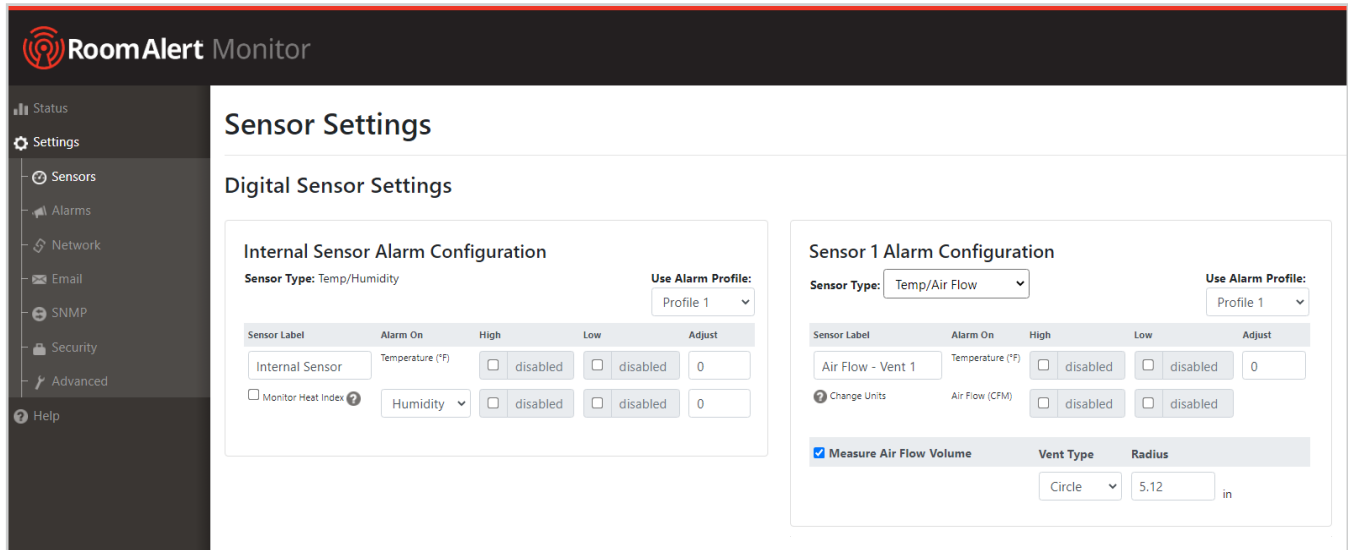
RoomAlert Monitor

Status
Settings
Sensors
Alarms
Network
Email
SNMP
Security
Advanced
Help

Sensor Settings

Digital Sensor Settings

Internal Sensor Alarm Configuration

Sensor Type: Temp/Humidity

Use Alarm Profile:
Profile 1

| Sensor Label | Alarm On | High | Low | Adjust |
|---|---|---|---|---|
| Internal Sensor | Temperature (°F) | disabled | disabled | 0 |
| Monitor Heat Index | Humidity | disabled | disabled | 0 |

Sensor 1 Alarm Configuration

Sensor Type: Temp/Air Flow

Use Alarm Profile:
Profile 1

| Sensor Label | Alarm On | High | Low | Adjust |
|---|---|---|---|---|
| Air Flow - Vent 1 | Temperature (°F) | disabled | disabled | 0 |
| Change Units | Air Flow (CFM) | disabled | disabled | |

Measure Air Flow Volume
Vent Type
Circle
Radius
5.12
in